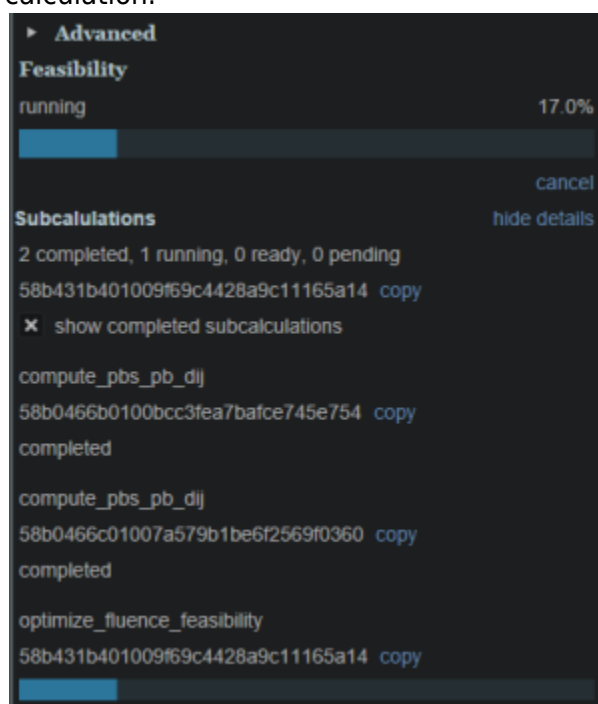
calculation.

▸ Advanced

Feasibility

running 17.0%

cancel

Subcalulations hide details

2 completed, 1 running, 0 ready, 0 pending

58b431b401009f69c4428a9c11165a14 copy

× show completed subcalculations

compute_pbs_pb_dij

58b0466b0100bcc3fea7bafce745e754 copy

completed

compute_pbs_pb_dij

58b0466c01007a579b1be6f2569f0360 copy

completed

optimize_fluence_feasibility

58b431b401009f69c4428a9c11165a14 copy